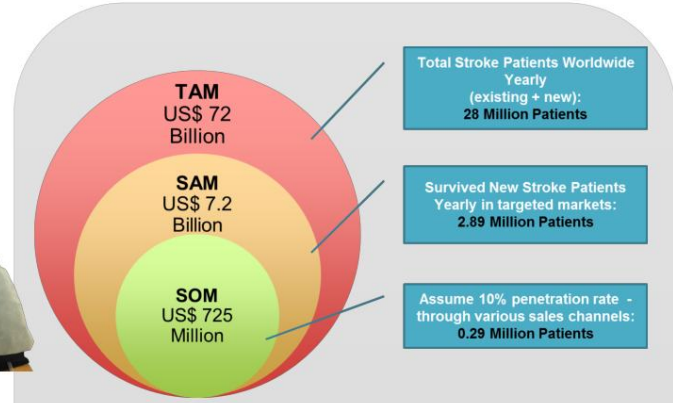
TAM
US$ 72
Billion

SAM
US$ 7.2
Billion

SOM
US$ 725
Million

Total Stroke Patients Worldwide Yearly (existing + new): 28 Million Patients

Survived New Stroke Patients Yearly in targeted markets: 2.89 Million Patients

Assume 10% penetration rate - through various sales channels: 0.29 Million Patients